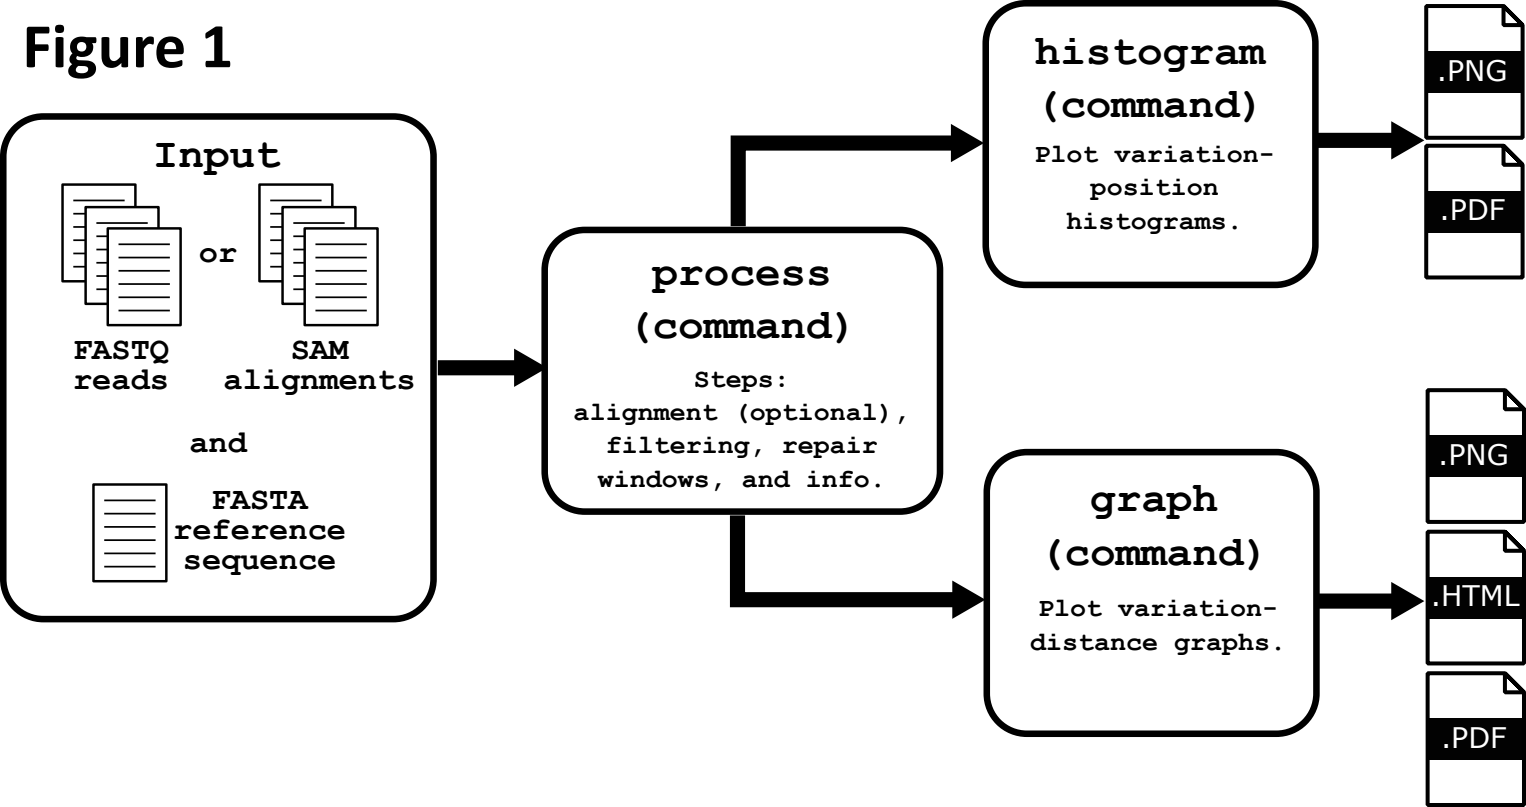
Figure 1

Input

or

FASTQ reads

SAM alignments

and

FASTA reference sequence

process (command)

Steps: alignment (optional), filtering, repair windows, and info.

histogram (command)

Plot variation-position histograms.

.PNG

.PDF

graph (command)

Plot variation-distance graphs.

.PNG

.HTML

.PDF